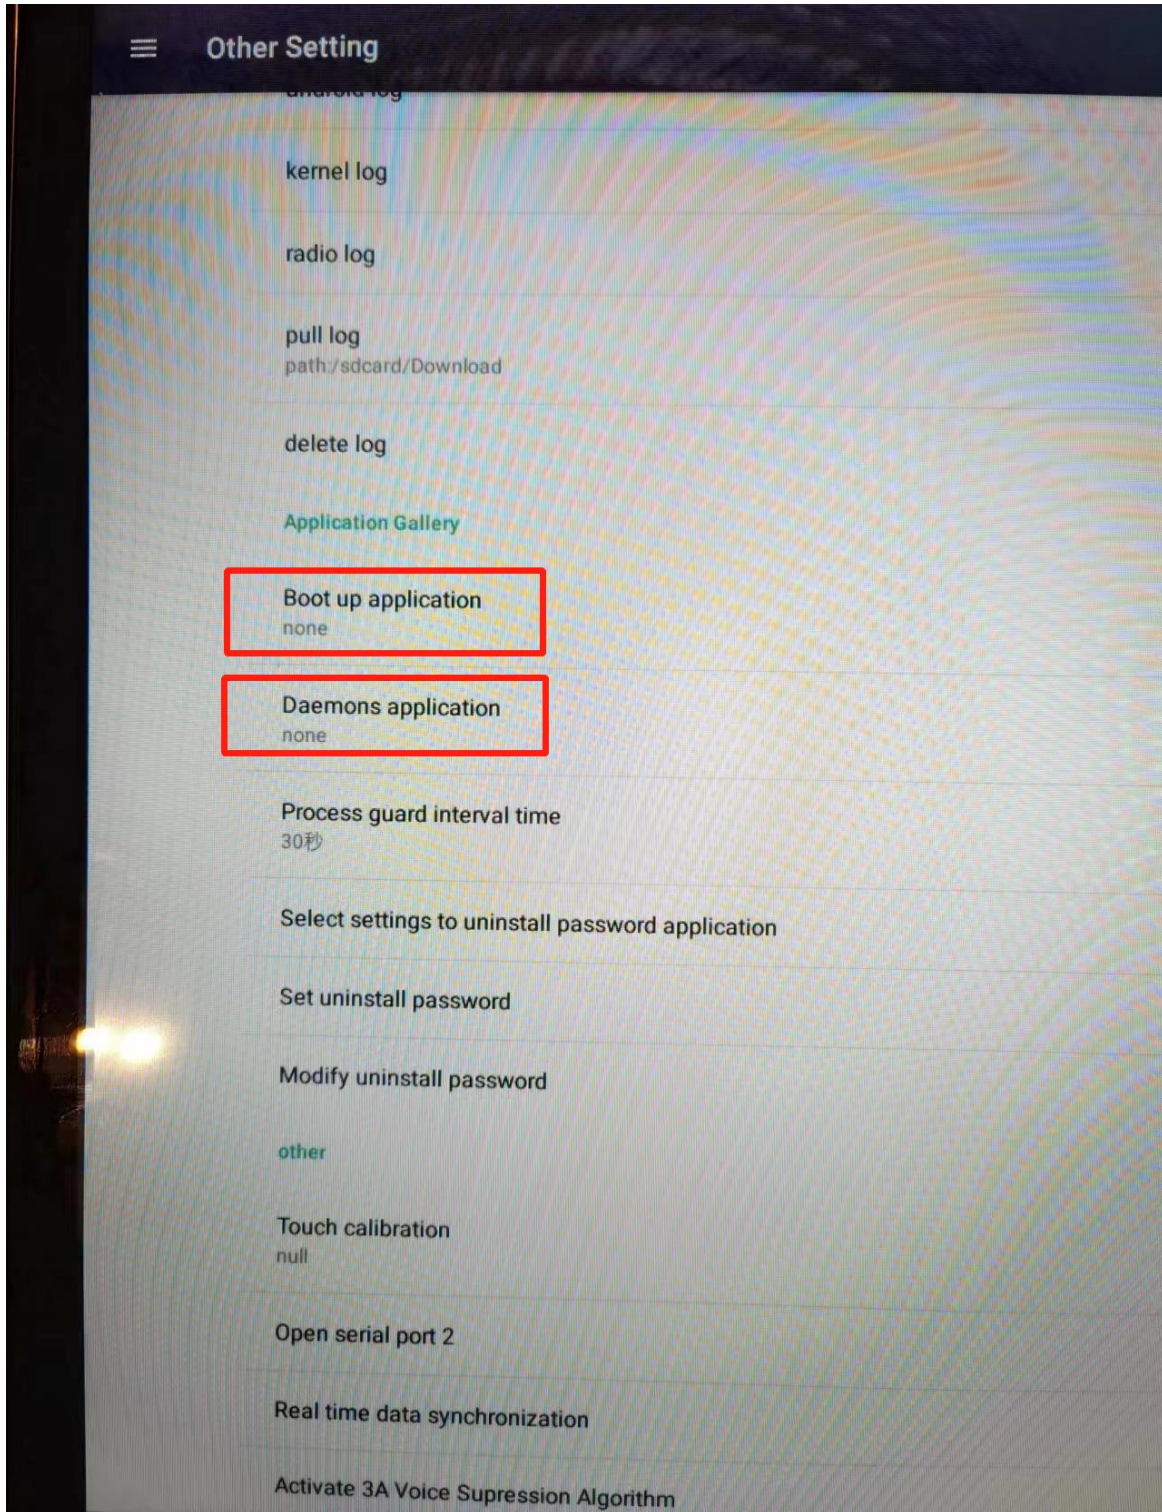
Other Setting

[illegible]

kernel log

radio log

pull log
path:/sdcard/Download

delete log

Application Gallery

Boot up application
none

Daemons application
none

Process guard interval time
30秒

Select settings to uninstall password application

Set uninstall password

Modify uninstall password

other

Touch calibration
null

Open serial port 2

Real time data synchronization

Activate 3A Voice Supression Algorithm